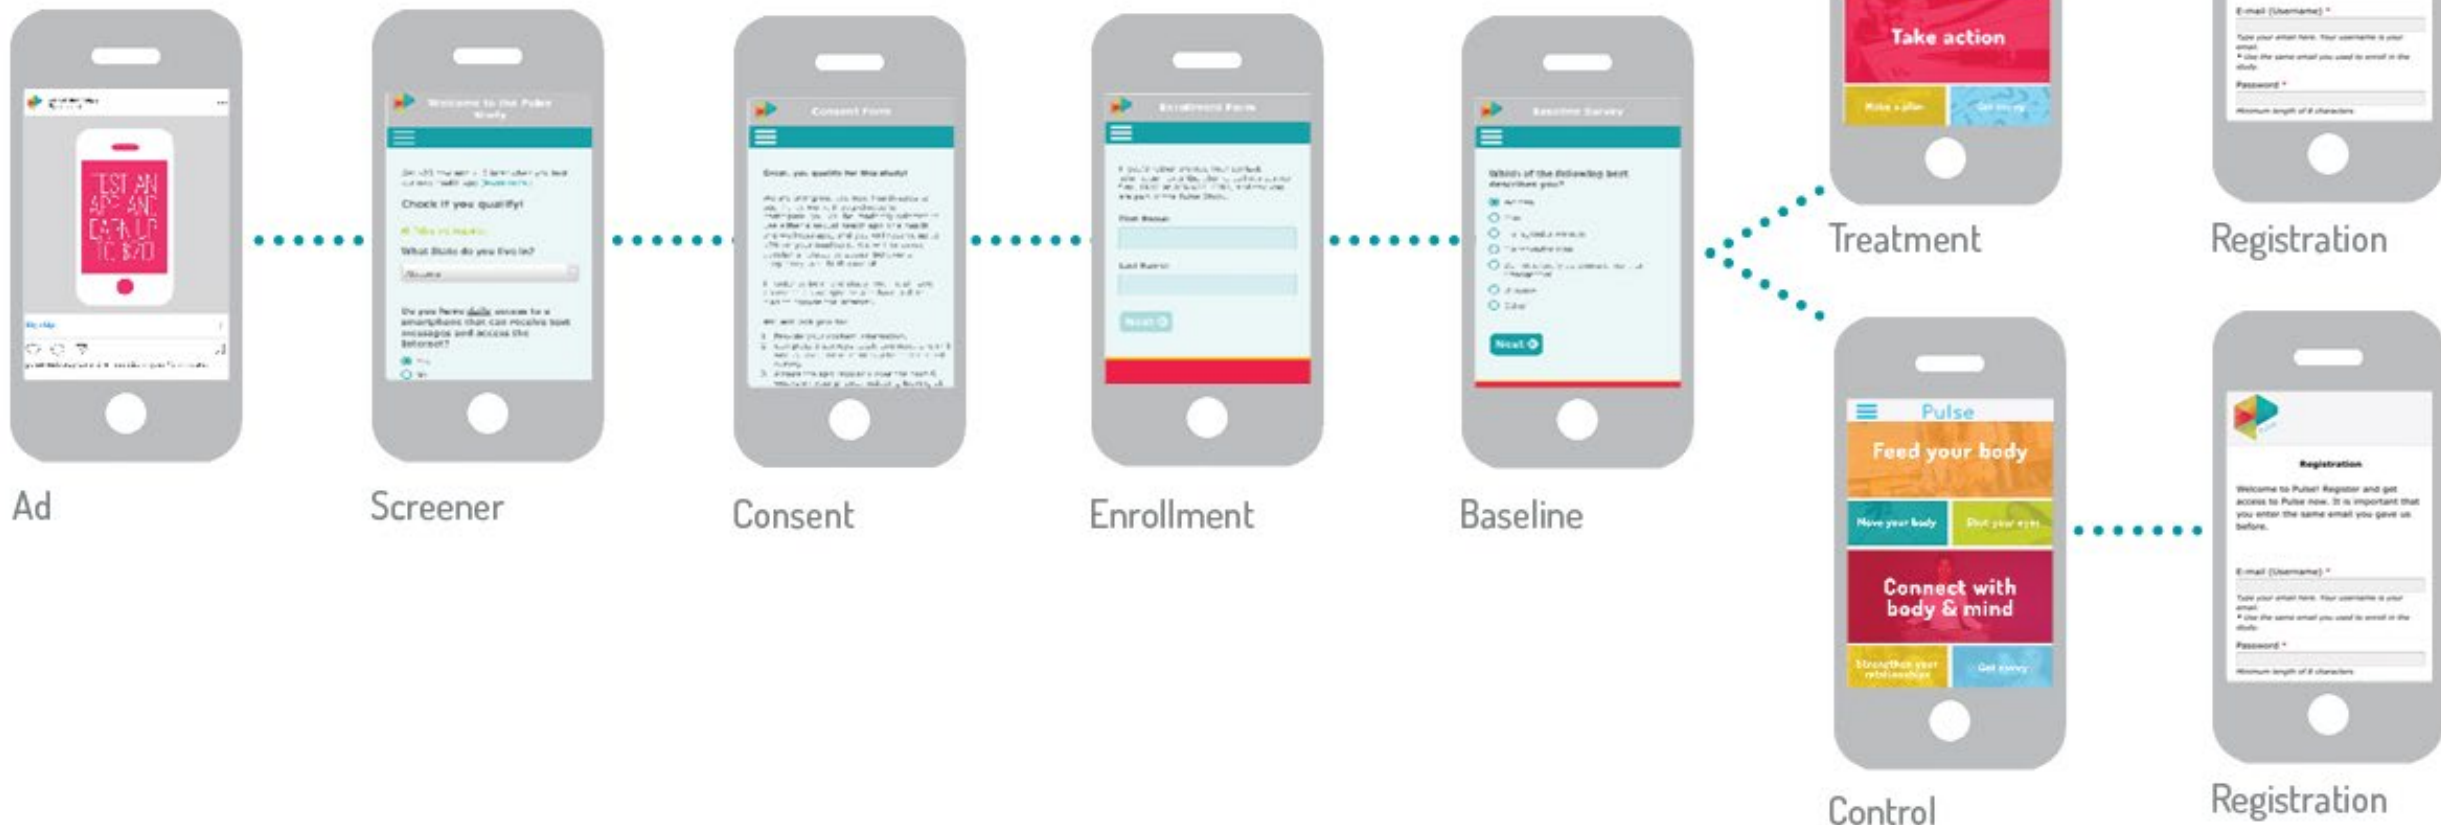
TEST AN APP AND EARN UP TO $70

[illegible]

Check if you qualify!

What State do you live in?

Do you have daily access to a smartphone that can receive text messages and access the Internet?

Consent Form

Great, you qualify for this study!

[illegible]

Enrollment Form

First Name

Last Name

Next

Baseline Survey

Which of the following best describes you?

Next

Take action

Make a plan

Get moving

Treatment

E-mail (Username) *

Type your email here. Your username is your email.

* Use the same email you used to enroll in the study.

Password *

Minimum length of 8 characters

Registration

Ad

Screener

Consent

Enrollment

Baseline

Pulse

Feed your body

Move your body

Rest your eyes

Connect with body & mind

Strengthen your relationships

Get savvy

Control

Registration

Welcome to Pulse! Register and get access to Pulse now. It is important that you enter the same email you gave us before.

E-mail (Username) *

Type your email here. Your username is your email.

* Use the same email you used to enroll in the study.

Password *

Minimum length of 8 characters

Registration